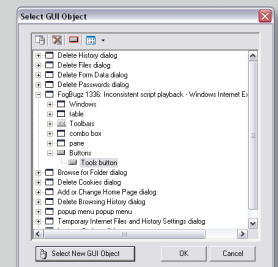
Select GUI Object

Delete History dialog
Delete Files dialog
Delete Form Data dialog
Delete Passwords dialog
FogBugz 1336: Inconsistent script playback - Windows Internet E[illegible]
Windows
table
Toolbars
combo box
pane
Buttons
Tools button
Browse for Folder dialog
Delete Cookies dialog
Add or Change Home Page dialog
Delete Browsing History dialog
popup menu popup menu
Temporary Internet Files and History Settings dialog

Select New GUI Object
OK
Cancel